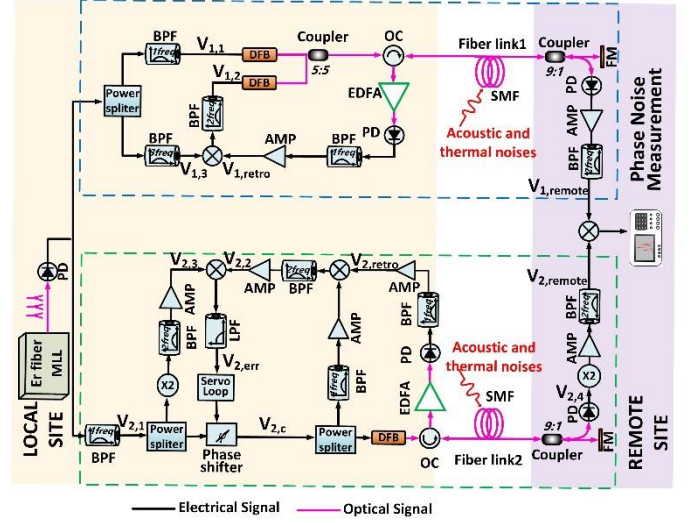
BPF
$V_{1,1}$
DFB
Coupler
OC
Fiber link1
Coupler
FM
5:5
9:1
$V_{1,2}$
DFB
Power spliter
BPF
EDFA
SMF
PD
PD
AMP
Acoustic and thermal noises
AMP
BPF
BPF
BPF
$V_{1,3}$
$V_{1,retro}$
$V_{1,remote}$
Phase Noise Measurement
PD
$V_{2,3}$
$V_{2,2}$
AMP
BPF
$V_{2,retro}$
AMP
$V_{2,remote}$
AMP
LPF
BPF
BPF
AMP
BPF
$V_{2,err}$
PD
Acoustic and thermal noises
AMP
Er fiber MLL
X2
Servo Loop
BPF
EDFA
SMF
X2
$V_{2,4}$
PD
LOCAL SITE
$V_{2,1}$
Power spliter
$V_{2,c}$
Power spliter
DFB
9:1
FM
BPF
Phase shifter
OC
Fiber link2
Coupler
REMOTE SITE
Electrical Signal
Optical Signal